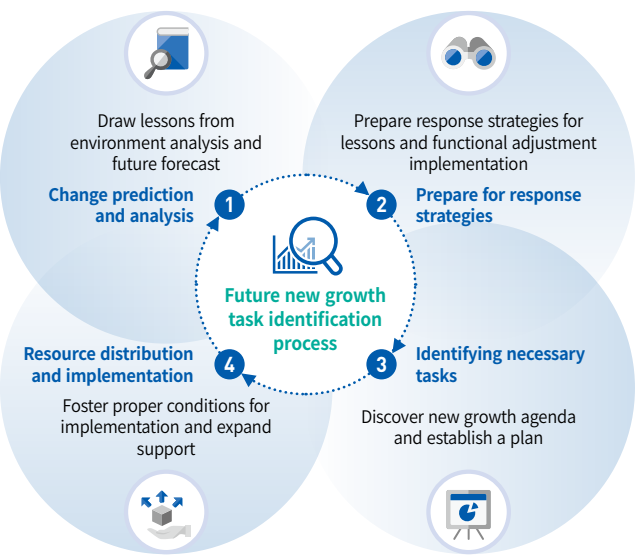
Draw lessons from environment analysis and future forecast

Change prediction and analysis

1

Prepare response strategies for lessons and functional adjustment implementation

2

Prepare for response strategies

Future new growth task identification process

Resource distribution and implementation

4

3

Identifying necessary tasks

Foster proper conditions for implementation and expand support

Discover new growth agenda and establish a plan